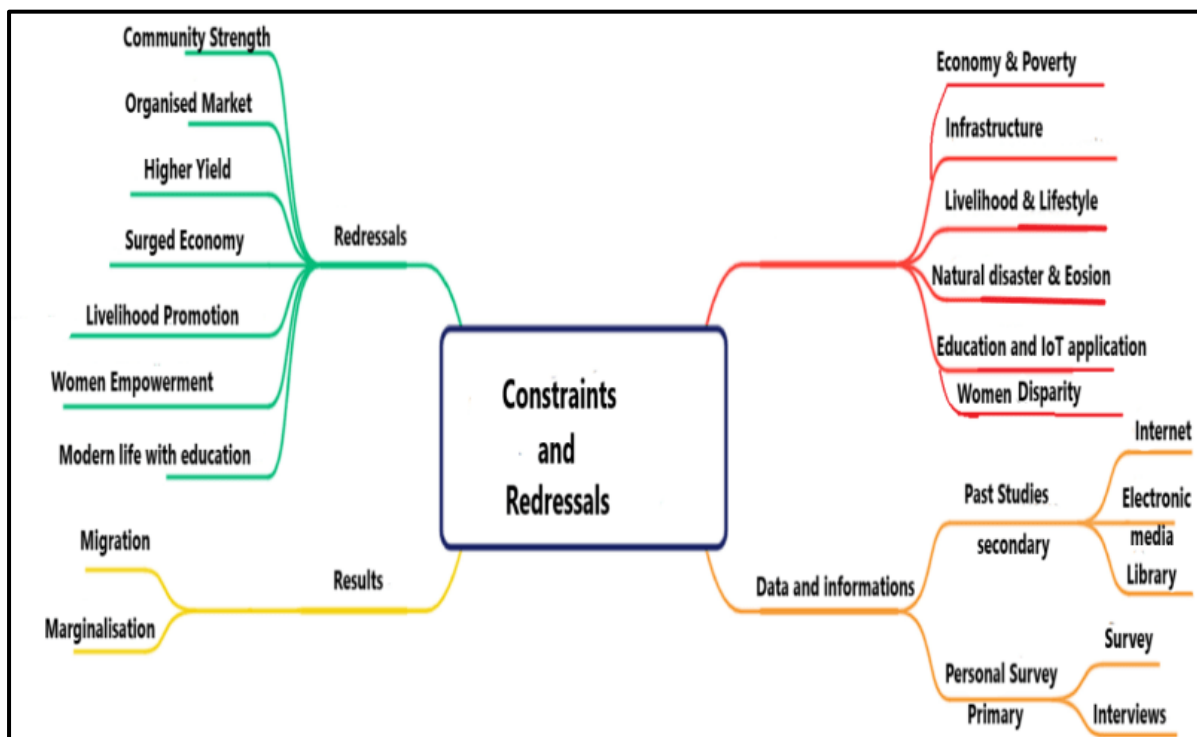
Constraints and Redressals

Redressals

Community Strength

Organised Market

Higher Yield

Surged Economy

Livelihood Promotion

Women Empowerment

Modern life with education

Results

Migration

Marginalisation

Economy & Poverty

Infrastructure

Livelihood & Lifestyle

Natural disaster & Eosion

Education and IoT application

Women Disparity

Data and informations

Past Studies secondary

Internet

Electronic media

Library

Personal Survey Primary

Survey

Interviews